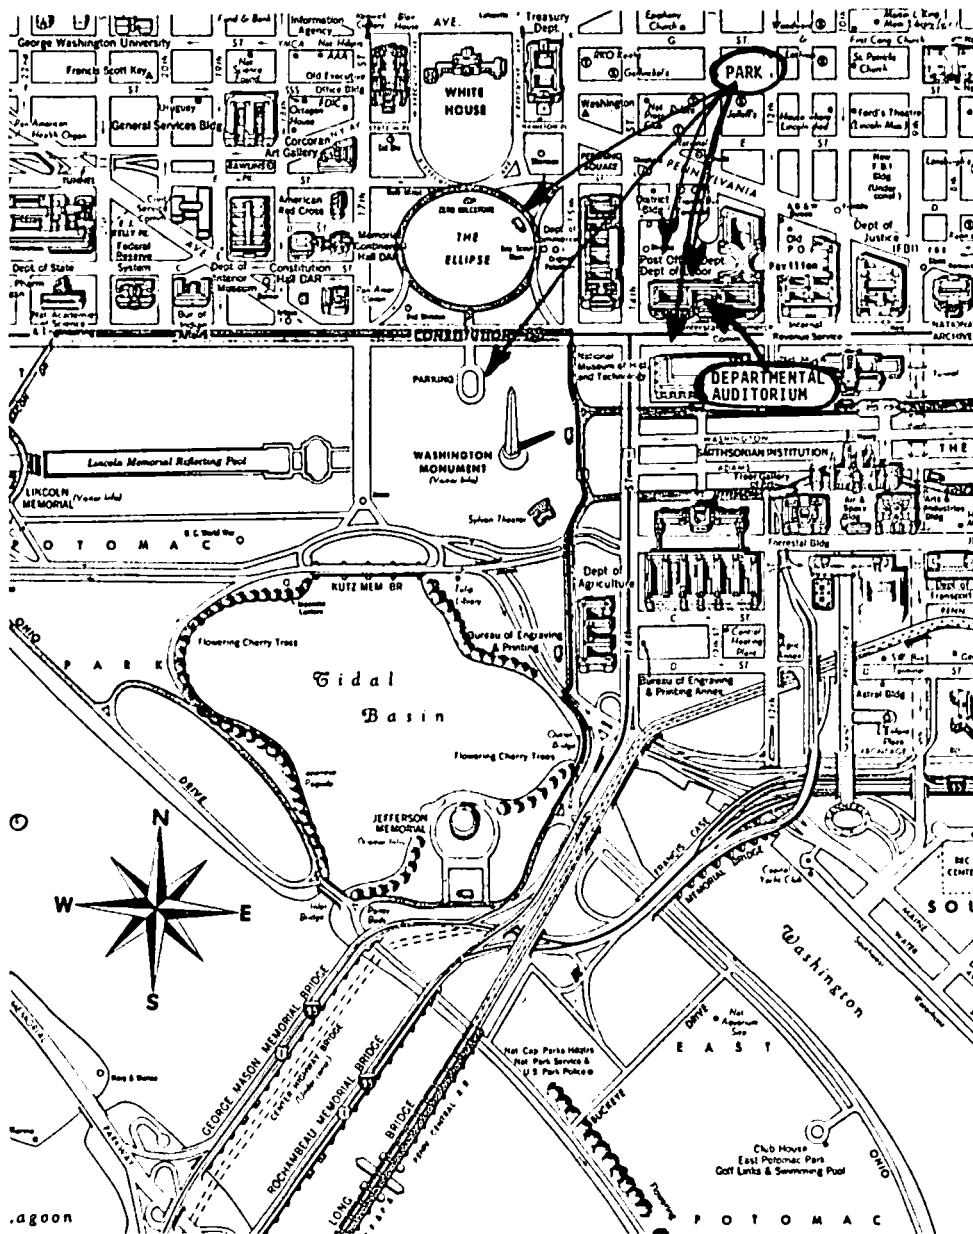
Information Agency
AVE
Treasury Dept
George Washington University
Francis Scott Key
AAA
Old Executive Office Bldg
WHITE HOUSE
PARK
Uruguay
General Services Bldg
Pan American Health Organ
Corcoran Art Gallery
St Patrick's Church
Ford's Theatre
Washington
PENNSYLVANIA
THE ELLIPSE
American Red Cross
Federal Reserve System
Dept of State
Dept of Interior Museum
Constitution Hall DAR
Memorial Continental Hall DAR
Post Office
Dept of Labor
Old P O
Pavilion
Dept of Justice
New FBI Bldg
NATIONAL ARCHIVES
Natl Academy of Sciences & Engineering
CONSTITUTION
PARKING
National Museum of History and Technology
DEPARTMENTAL AUDITORIUM
Internal Revenue Service
Lincoln Memorial Reflecting Pool
LINCOLN MEMORIAL (Visitor Info)
WASHINGTON MONUMENT (Visitor Info)
Sylvan Theater
WASHINGTON
SMITHSONIAN INSTITUTION
Freer Gallery
Air & Space
Arts & Industries
Forrestal Bldg
P O T O M A C
KUTZ MEM BR
Dept of Agriculture
Flowering Cherry Trees
Bureau of Engraving & Printing
Central Heating Plant
Bureau of Engraving & Printing Annex
Tidal Basin
Flowering Cherry Trees
Outlet Bridge
P A R K
OHIO
DRIVE
Japanese Pagoda
JEFFERSON MEMORIAL
Inlet Bridge
N
W
E
S
FRANCIS CASE MEMORIAL BRIDGE
Washington
MAINE
WATER
SOU
GEORGE MASON MEMORIAL BRIDGE
CENTER HIGHWAY BRIDGE
ROCHAMBEAU MEMORIAL BRIDGE
LONG BRIDGE
Nat Cap Parks Hdqtrs Nat Park Service & U S Park Police
DRIVE
E A S T
BUCKEYE
Club House East Potomac Park Golf Links & Swimming Pool
OHIO
P O T O M A C
.agoon